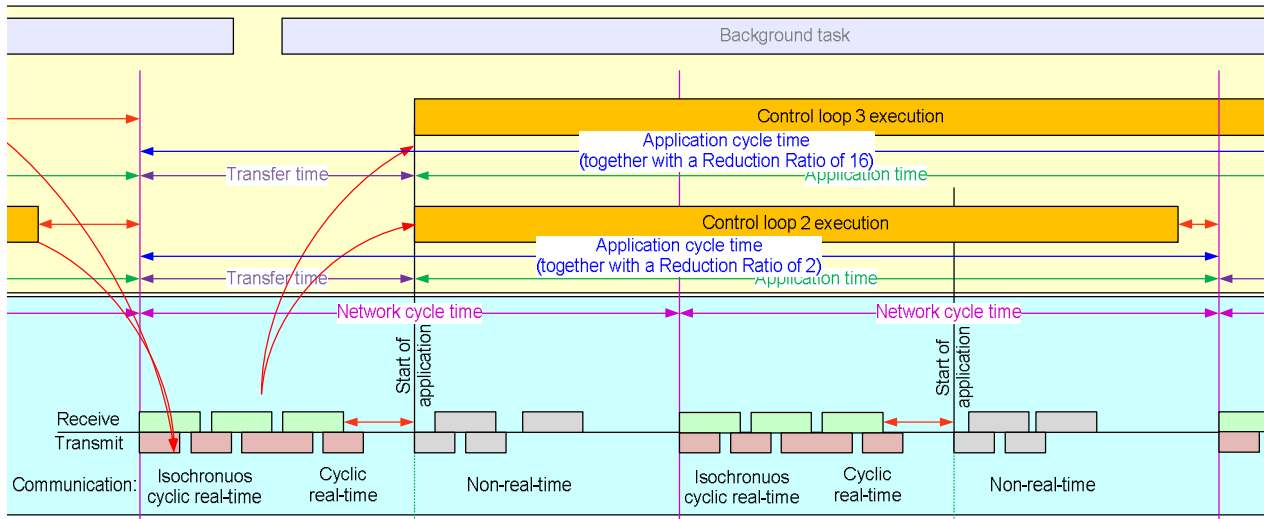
Background task

Control loop 3 execution

Application cycle time
(together with a Reduction Ratio of 16)

Transfer time

Application time

Control loop 2 execution

Application cycle time
(together with a Reduction Ratio of 2)

Transfer time

Application time

Network cycle time

Network cycle time

Start of application

Start of application

Receive

Transmit

Communication:

Isochronuos cyclic real-time

Cyclic real-time

Non-real-time

Isochronuos cyclic real-time

Cyclic real-time

Non-real-time